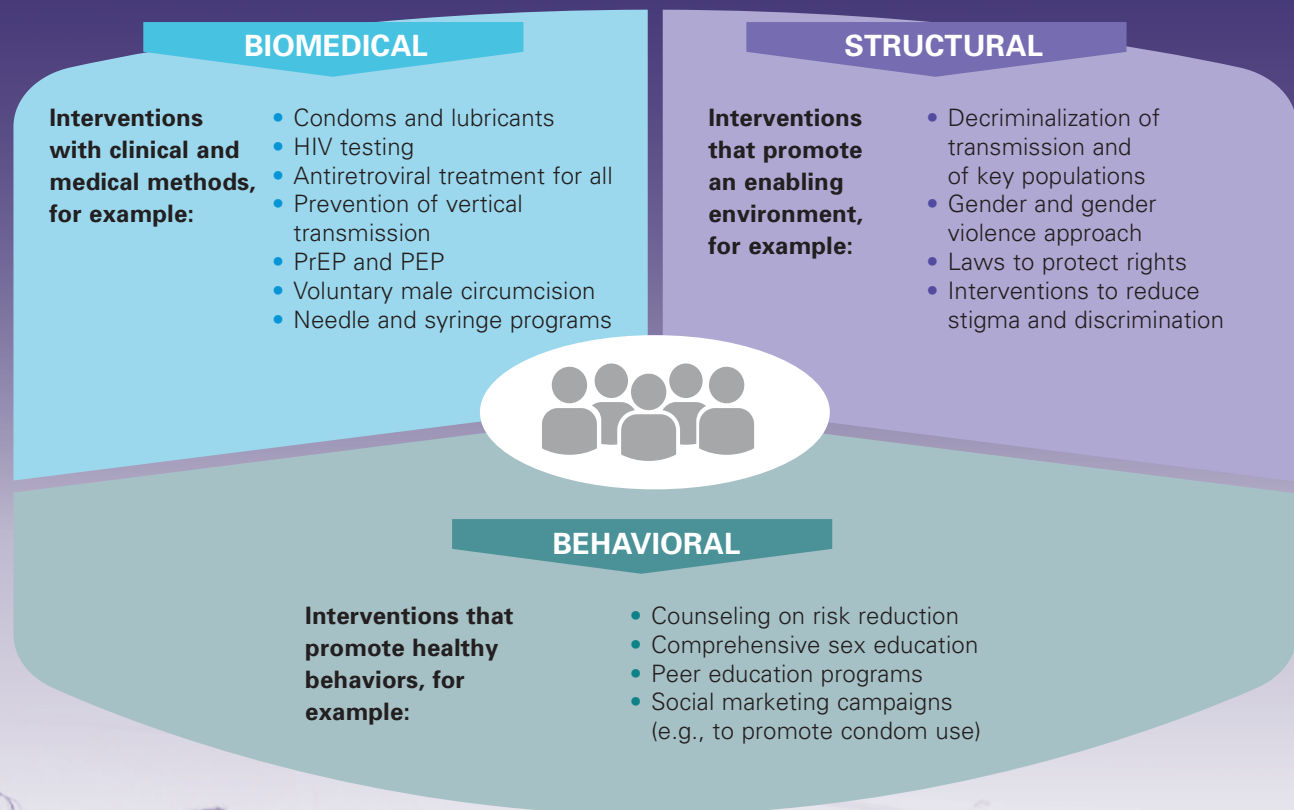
BIOMEDICAL

Interventions with clinical and medical methods, for example:

• Condoms and lubricants
• HIV testing
• Antiretroviral treatment for all
• Prevention of vertical transmission
• PrEP and PEP
• Voluntary male circumcision
• Needle and syringe programs

STRUCTURAL

Interventions that promote an enabling environment, for example:

• Decriminalization of transmission and of key populations
• Gender and gender violence approach
• Laws to protect rights
• Interventions to reduce stigma and discrimination

BEHAVIORAL

Interventions that promote healthy behaviors, for example:

• Counseling on risk reduction
• Comprehensive sex education
• Peer education programs
• Social marketing campaigns (e.g., to promote condom use)